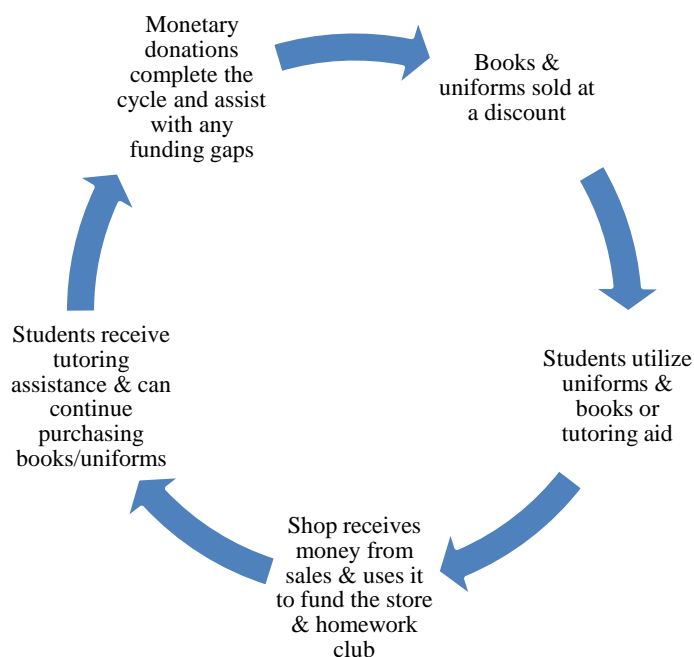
Monetary donations complete the cycle and assist with any funding gaps

Books & uniforms sold at a discount

Students utilize uniforms & books or tutoring aid

Shop receives money from sales & uses it to fund the store & homework club

Students receive tutoring assistance & can continue purchasing books/uniforms